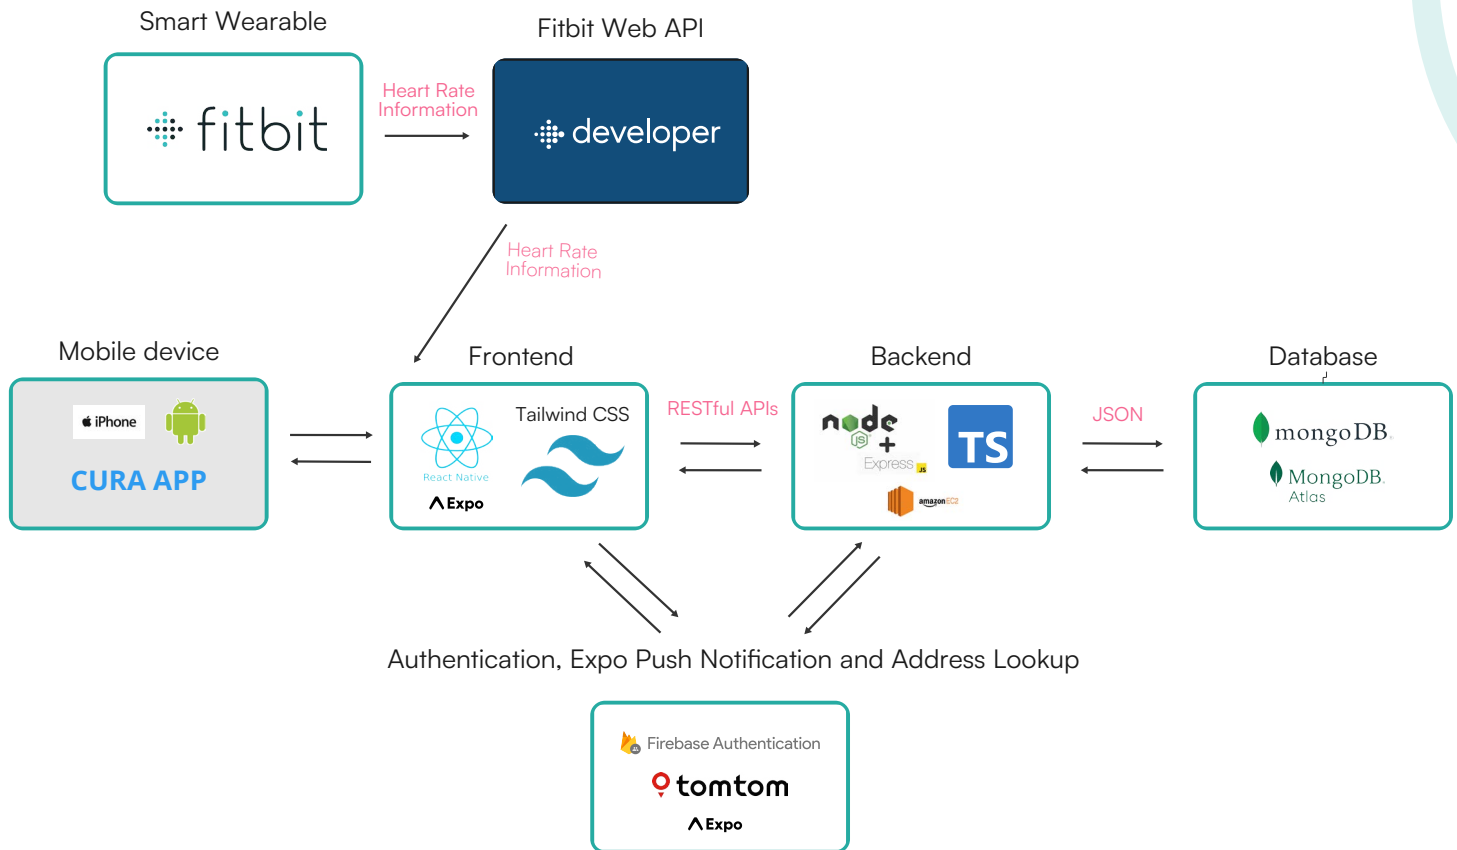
Smart Wearable

fitbit

Heart Rate Information

Fitbit Web API

developer

Heart Rate Information

Mobile device

iPhone

CURA APP

Frontend

React Native

Expo

Tailwind CSS

RESTful APIs

Backend

node JS

Express JS

TS

amazon EC2

JSON

Database

mongoDB.

MongoDB. Atlas

Authentication, Expo Push Notification and Address Lookup

Firebase Authentication

tomtom

Expo